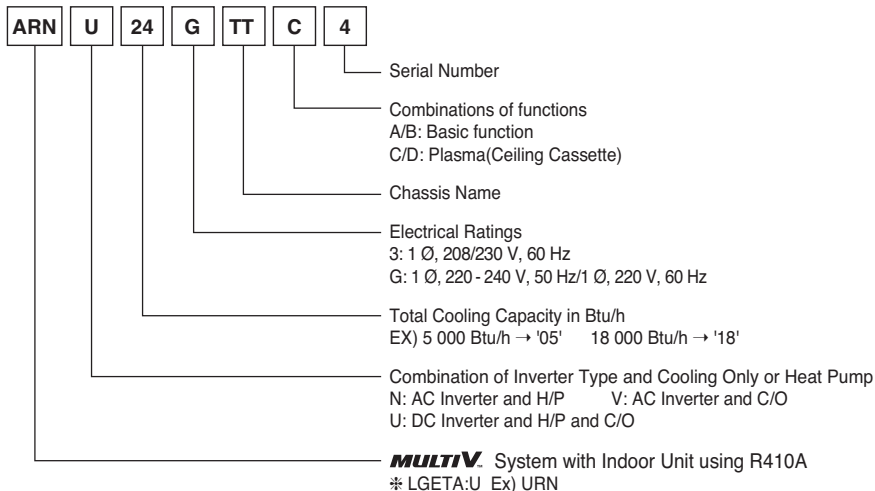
| ARN | U | 24 | G | TT | C | 4 |
|---|---|---|---|---|---|---|

Serial Number

Combinations of functions
A/B: Basic function
C/D: Plasma(Ceiling Cassette)

Chassis Name

Electrical Ratings
3: 1 Ø, 208/230 V, 60 Hz
G: 1 Ø, 220 - 240 V, 50 Hz/1 Ø, 220 V, 60 Hz

Total Cooling Capacity in Btu/h
EX) 5 000 Btu/h → '05' 18 000 Btu/h → '18'

Combination of Inverter Type and Cooling Only or Heat Pump
N: AC Inverter and H/P V: AC Inverter and C/O
U: DC Inverter and H/P and C/O

MULTI V. System with Indoor Unit using R410A
※ LGETA:U Ex) URN